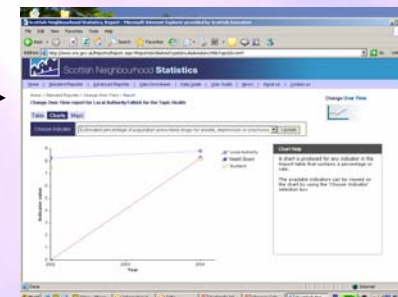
Scottish Neighbourhood Statistics Report - Microsoft Internet Explorer provided by Scottish Executive

File Edit View Favorites Tools Help

Back Search Favorites

Address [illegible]

Go Links

Scottish Neighbourhood Statistics

Home | Standard Reports | Advanced Reports | Data Download | Data Guide | User Guide | News | Sign in | Contact us

Home > Standard Reports > Change Over Time > Report

Change Over Time report for Local Authority/Fife for the Topic Health

Change Over Time

Table Charts Maps

Choose Indicator [Estimated percentage of population prescribed drugs for anxiety, depression or psychosis] Update

Chart Help

A chart is produced for any indicator in the Report table that contains a percentage or rate.

The available indicators can be viewed on the chart by using the 'Choose Indicator' selection box.

Local Authority
Health Board
Scotland

Indicator value

Year

2002 2003 2004

Done Internet